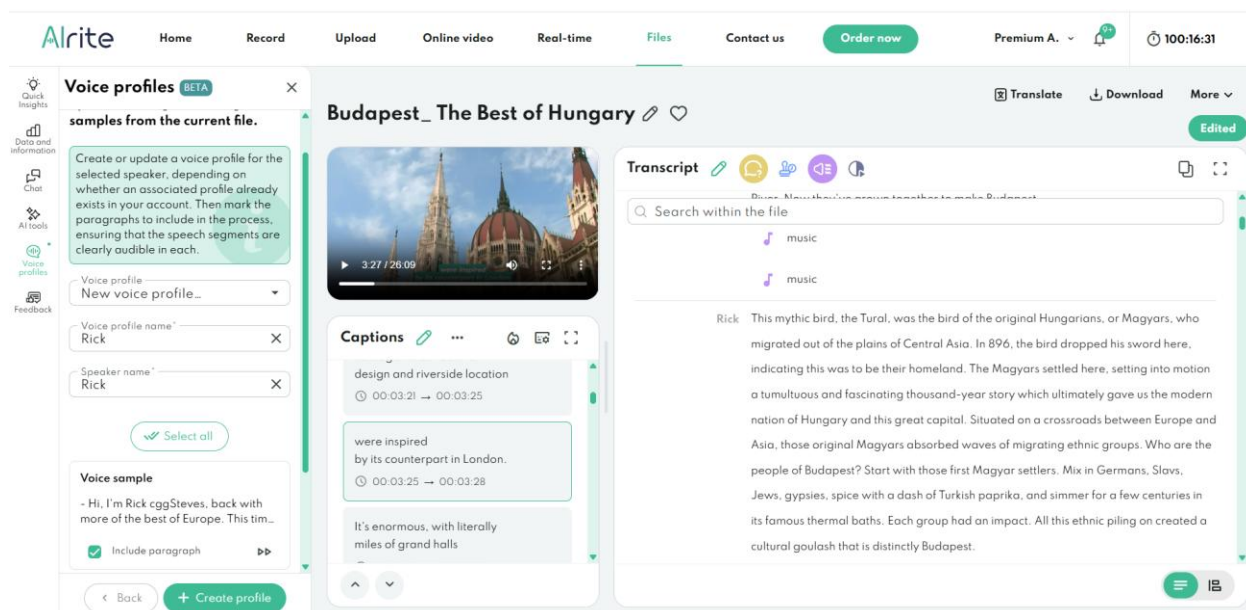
AIrite Home Record Upload Online video Real-time Files Contact us Order now Premium A. 9+ 100:16:31

Quick Insights
Data and information
Chat
AI tools
Voice profiles
Feedback

Voice profiles BETA

samples from the current file.

Create or update a voice profile for the selected speaker, depending on whether an associated profile already exists in your account. Then mark the paragraphs to include in the process, ensuring that the speech segments are clearly audible in each.

Voice profile
New voice profile...

Voice profile name*
Rick

Speaker name*
Rick

Select all

Voice sample

- Hi, I'm Rick cggSteves, back with more of the best of Europe. This tim...

Include paragraph

Back Create profile

Budapest_ The Best of Hungary

Translate Download More

Edited

3:27 / 26:09

Captions ...

design and riverside location
00:03:21 → 00:03:25

were inspired
by its counterpart in London.
00:03:25 → 00:03:28

It's enormous, with literally
miles of grand halls

Transcript

Search within the file

music

music

Rick This mythic bird, the Tural, was the bird of the original Hungarians, or Magyars, who migrated out of the plains of Central Asia. In 896, the bird dropped his sword here, indicating this was to be their homeland. The Magyars settled here, setting into motion a tumultuous and fascinating thousand-year story which ultimately gave us the modern nation of Hungary and this great capital. Situated on a crossroads between Europe and Asia, those original Magyars absorbed waves of migrating ethnic groups. Who are the people of Budapest? Start with those first Magyar settlers. Mix in Germans, Slavs, Jews, gypsies, spice with a dash of Turkish paprika, and simmer for a few centuries in its famous thermal baths. Each group had an impact. All this ethnic piling on created a cultural goulash that is distinctly Budapest.